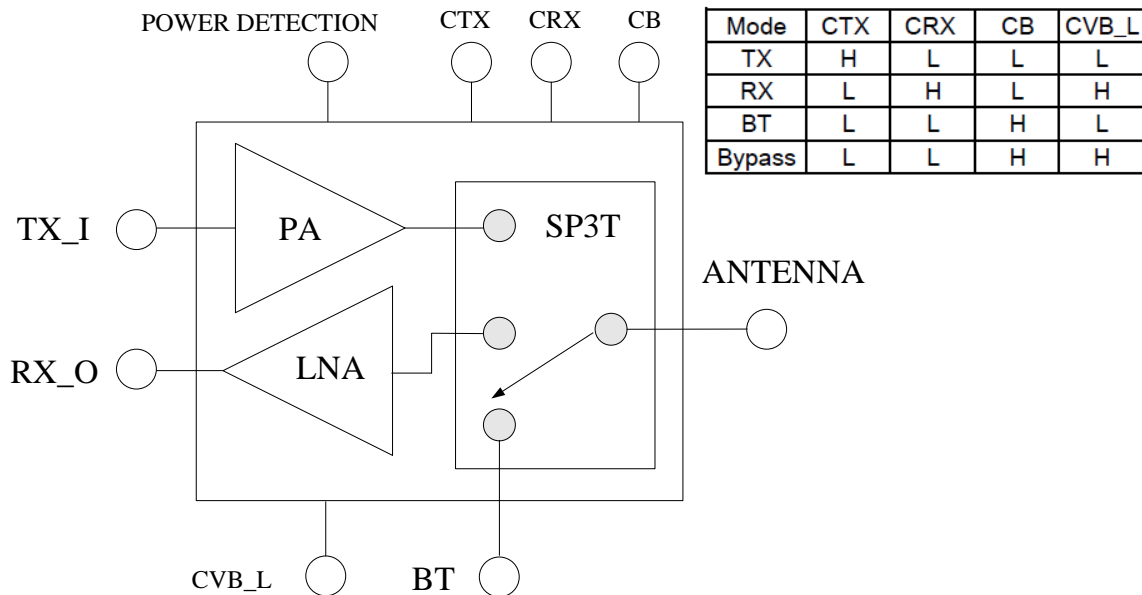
POWER DETECTION CTX CRX CB

| Mode | CTX | CRX | CB | CVB_L |
|---|---|---|---|---|
| TX | H | L | L | L |
| RX | L | H | L | H |
| BT | L | L | H | L |
| Bypass | L | L | H | H |

TX_I PA SP3T

ANTENNA

RX_O LNA

CVB_L BT